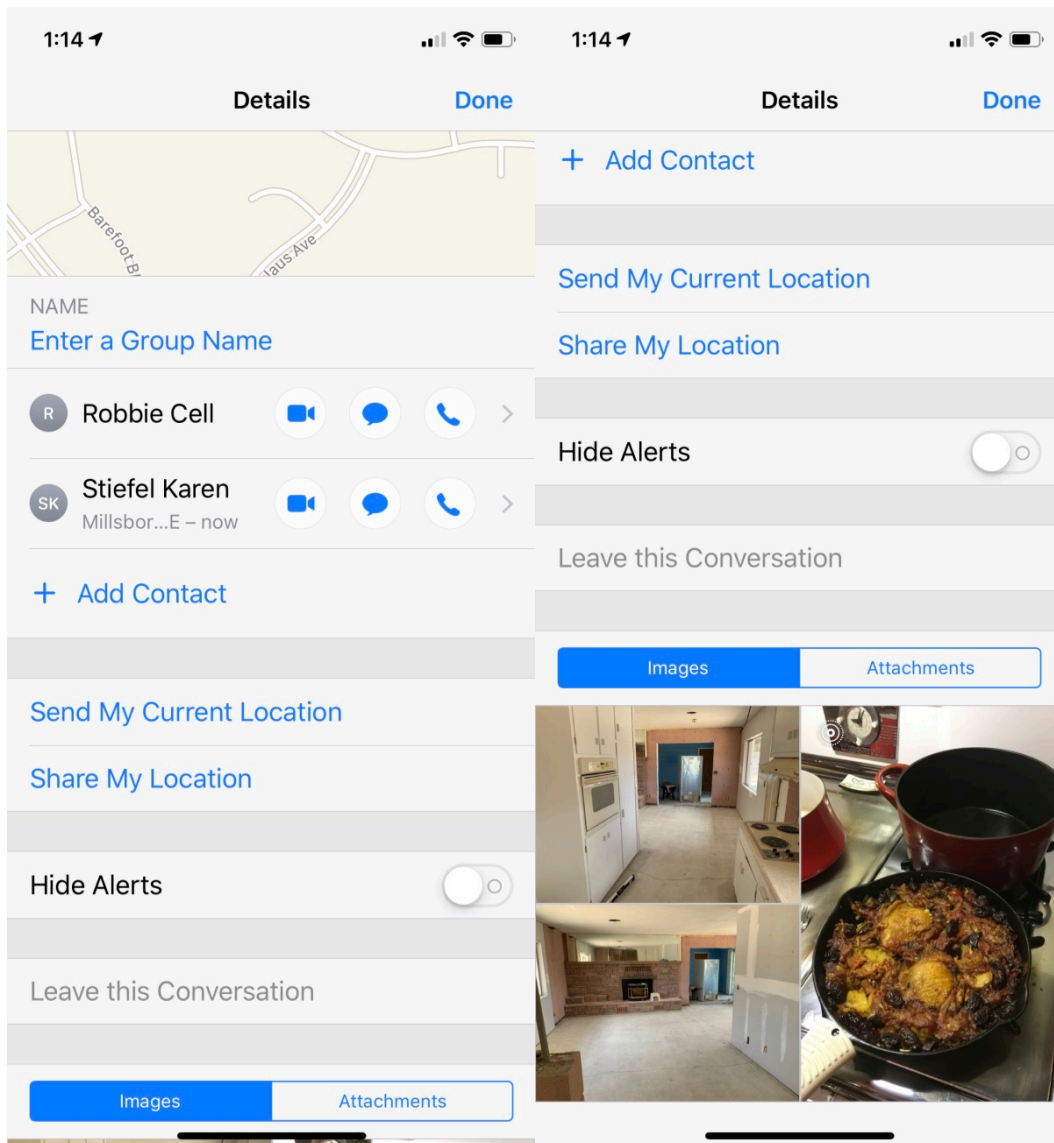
1:14

Details

Done

Barefoot Bl

Haus Ave

NAME

Enter a Group Name

R Robbie Cell

SK Stiefel Karen

Millsbor...E – now

+ Add Contact

Send My Current Location

Share My Location

Hide Alerts

Leave this Conversation

Images

Attachments

1:14

Details

Done

+ Add Contact

Send My Current Location

Share My Location

Hide Alerts

Leave this Conversation

Images

Attachments